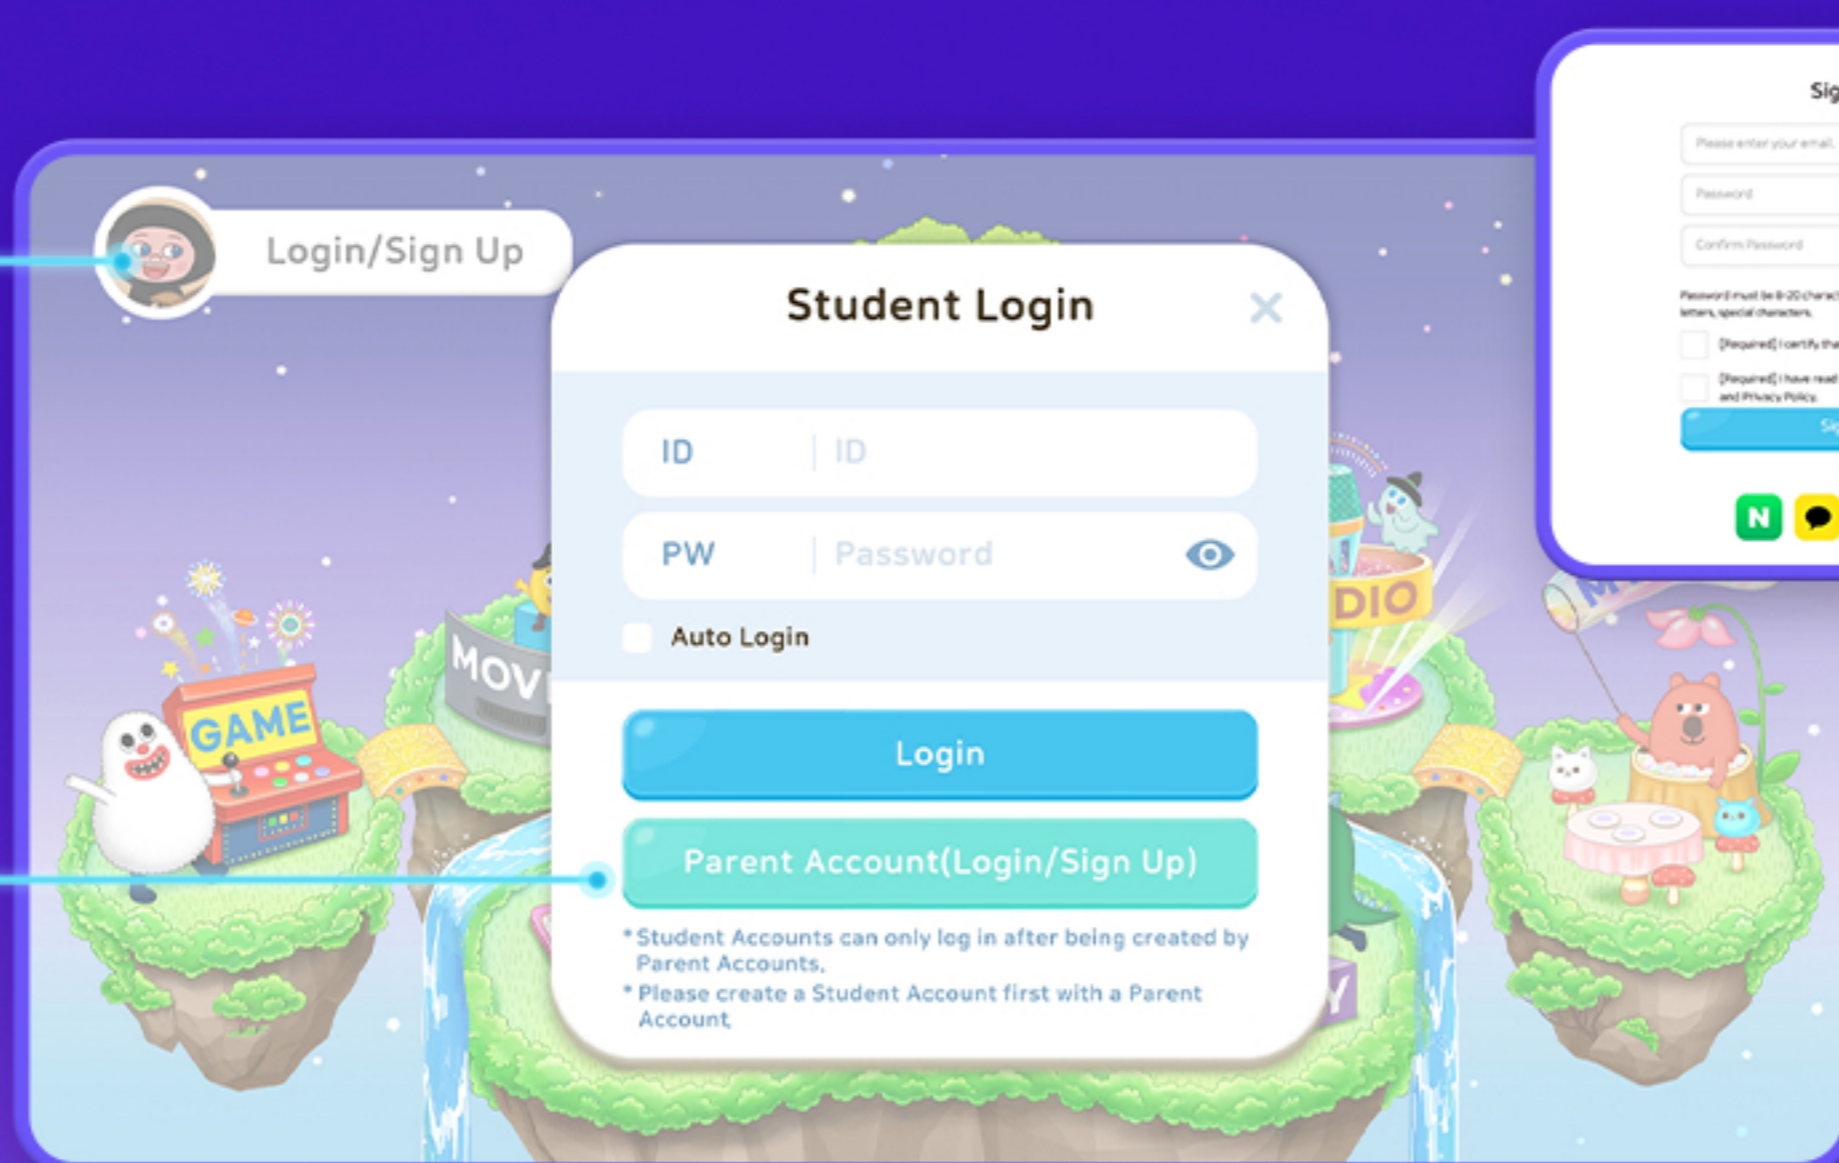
Login/Sign Up

Student Login

ID ID

PW Password

Auto Login

Login

Parent Account(Login/Sign Up)

*Student Accounts can only log in after being created by Parent Accounts.

*Please create a Student Account first with a Parent Account.

GAME

MOV

DIO

Sig

Please enter your email.

Password

Confirm Password

Password must be 8-20 charac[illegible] letters, special characters.

[Required] I certify tha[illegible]

[Required] I have read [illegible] and Privacy Policy.

Sig

N